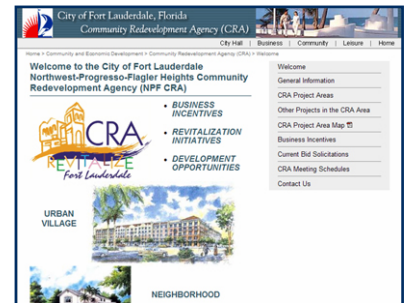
City of Fort Lauderdale, Florida
Community Redevelopment Agency (CRA)

City Hall | Business | Community | Leisure | Home

Home > Community and Economic Development > Community Redevelopment Agency (CRA) > Welcome

Welcome to the City of Fort Lauderdale Northwest-Progresso-Flagler Heights Community Redevelopment Agency (NPF CRA)

CRA
REVITALIZE
Fort Lauderdale

BUSINESS INCENTIVES

REVITALIZATION INITIATIVES

DEVELOPMENT OPPORTUNITIES

URBAN VILLAGE

NEIGHBORHOOD

Welcome
General Information
CRA Project Areas
Other Projects in the CRA Area
CRA Project Area Map
Business Incentives
Current Bid Solicitations
CRA Meeting Schedules
Contact Us